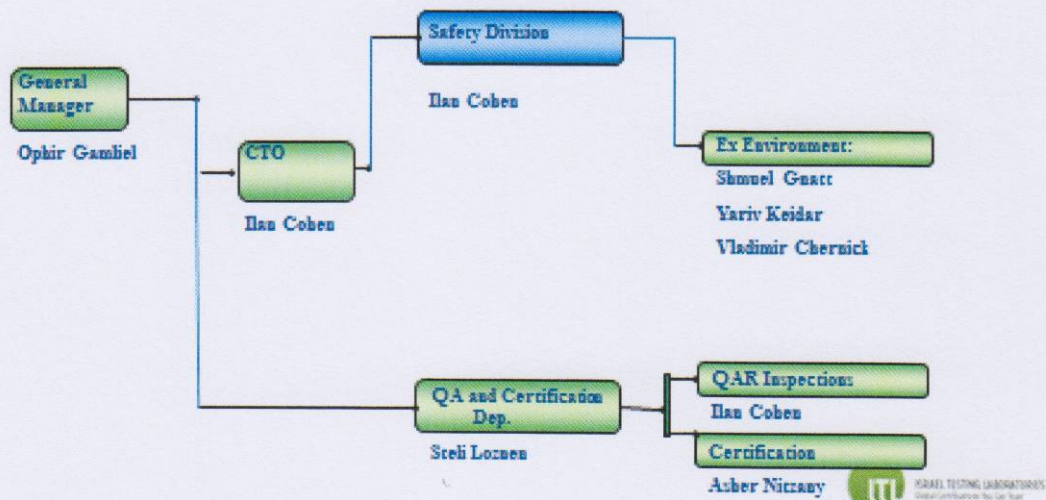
General Manager

Ophir Gamliel

CTO

Ilan Cohen

Safety Division

Ilan Cohen

Ex Environment:

Shmuel Gnatt

Yariv Keidar

Vladimir Chernick

QA and Certification Dep.

Steli Loznen

QAR Inspections

Ilan Cohen

Certification

Asher Nitzany

ITL ISRAEL TESTING LABORATORIES

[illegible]